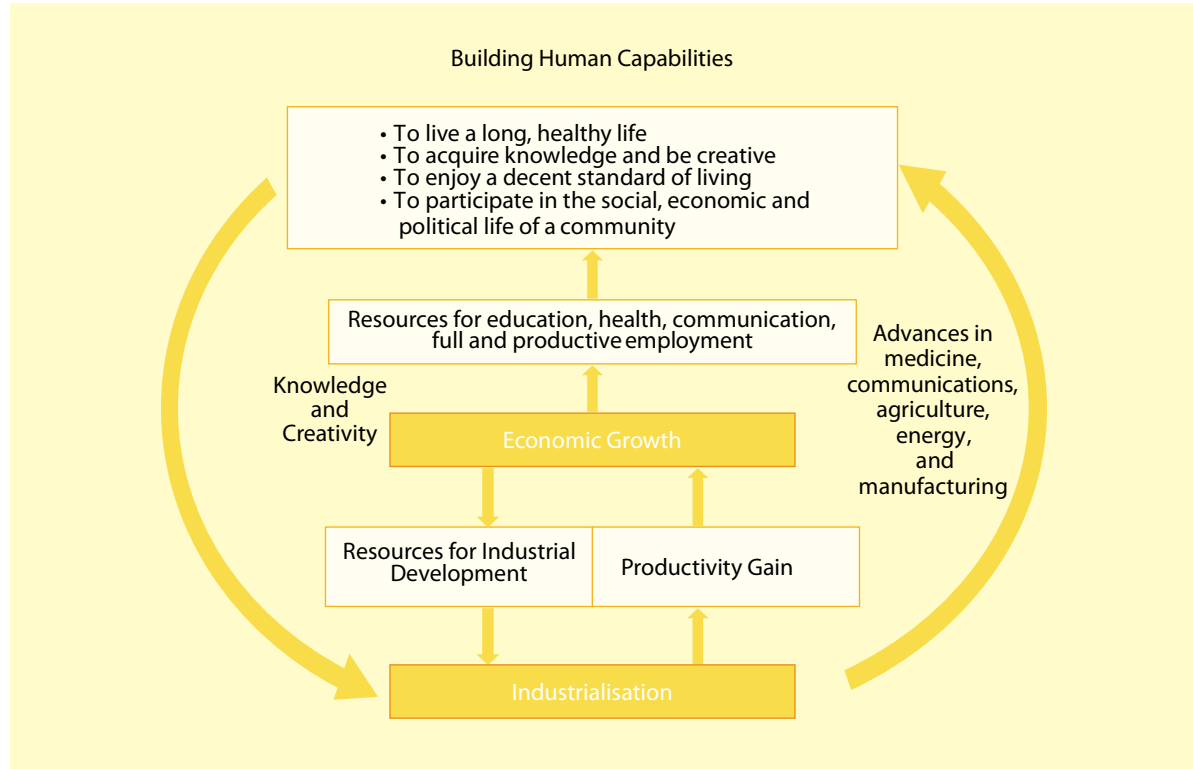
Building Human Capabilities

• To live a long, healthy life
• To acquire knowledge and be creative
• To enjoy a decent standard of living
• To participate in the social, economic and political life of a community

Resources for education, health, communication, full and productive employment

Knowledge and Creativity

Economic Growth

Advances in medicine, communications, agriculture, energy, and manufacturing

Resources for Industrial Development

Productivity Gain

Industrialisation